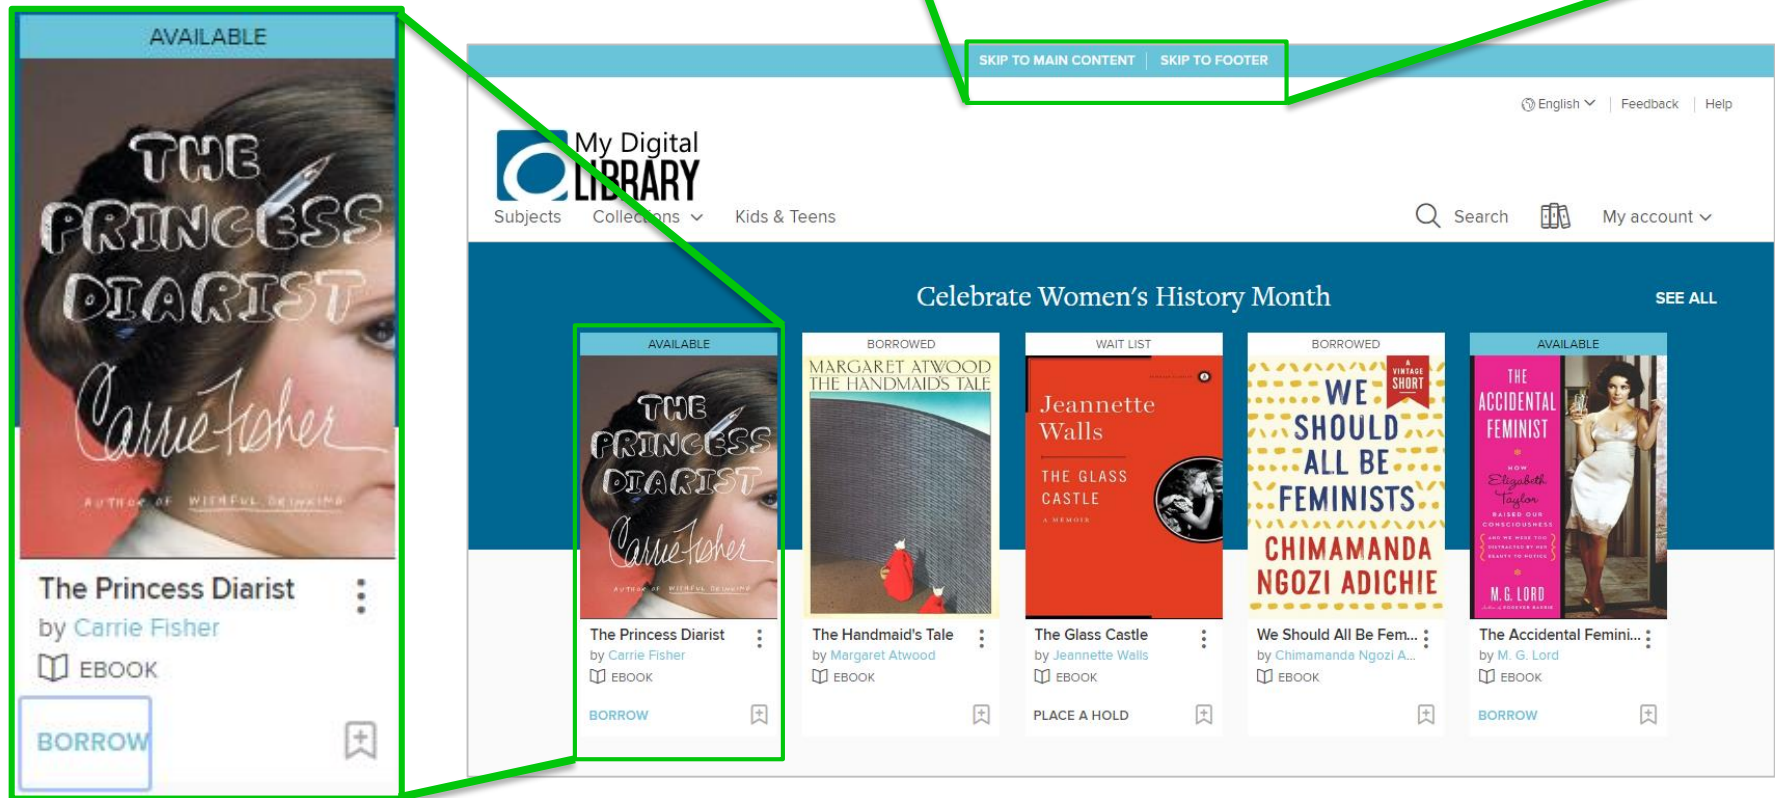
AVAILABLE

THE PRINCESS DIARIST

Carrie Fisher

AUTHOR OF WISHFUL DRINKING

The Princess Diarist

by Carrie Fisher

EBOOK

BORROW

SKIP TO MAIN CONTENT | SKIP TO FOOTER

English | Feedback | Help

My Digital LIBRARY

Subjects Collections Kids & Teens

Search My account

Celebrate Women's History Month

SEE ALL

AVAILABLE

THE PRINCESS DIARIST

Carrie Fisher

AUTHOR OF WISHFUL DRINKING

The Princess Diarist

by Carrie Fisher

EBOOK

BORROW

BORROWED

MARGARET ATWOOD

THE HANDMAID'S TALE

The Handmaid's Tale

by Margaret Atwood

EBOOK

WAIT LIST

Jeannette Walls

THE GLASS CASTLE

A MEMOIR

The Glass Castle

by Jeannette Walls

EBOOK

PLACE A HOLD

BORROWED

VINTAGE SHORT

WE SHOULD ALL BE FEMINISTS

CHIMAMANDA NGOZI ADICHIE

We Should All Be Fem...

by Chimamanda Ngozi A...

EBOOK

AVAILABLE

THE ACCIDENTAL FEMINIST

HOW Elizabeth Taylor RAISED OUR CONSCIOUSNESS

M. G. LORD

The Accidental Femini...

by M. G. Lord

EBOOK

BORROW